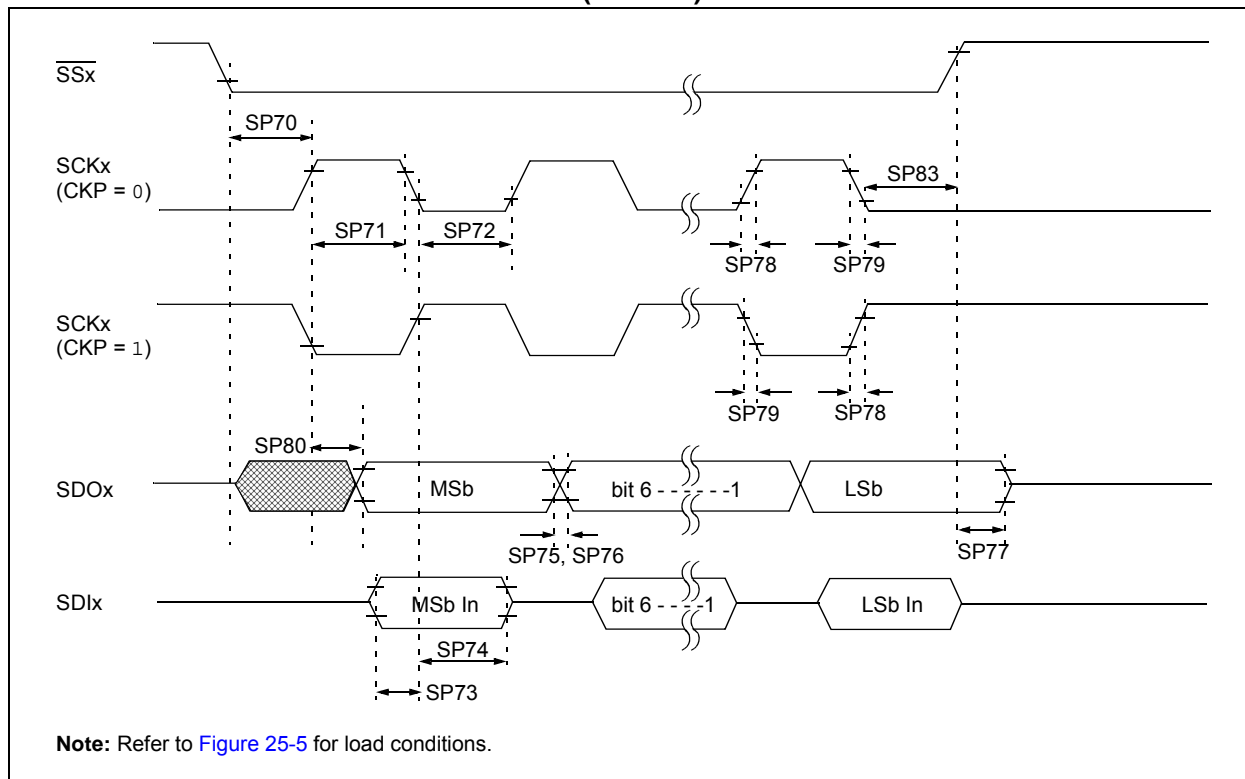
$\overline{SSx}$

SP70

SCKx (CKP = 0)

SP83

SP71

SP72

SP78

SP79

SCKx (CKP = 1)

SP79

SP78

SP80

SDOx

MSb

bit 6 - - - - - -1

LSb

SP75, SP76

SP77

SDIx

MSb In

bit 6 - - - -1

LSb In

SP74

SP73

**Note:** Refer to Figure 25-5 for load conditions.